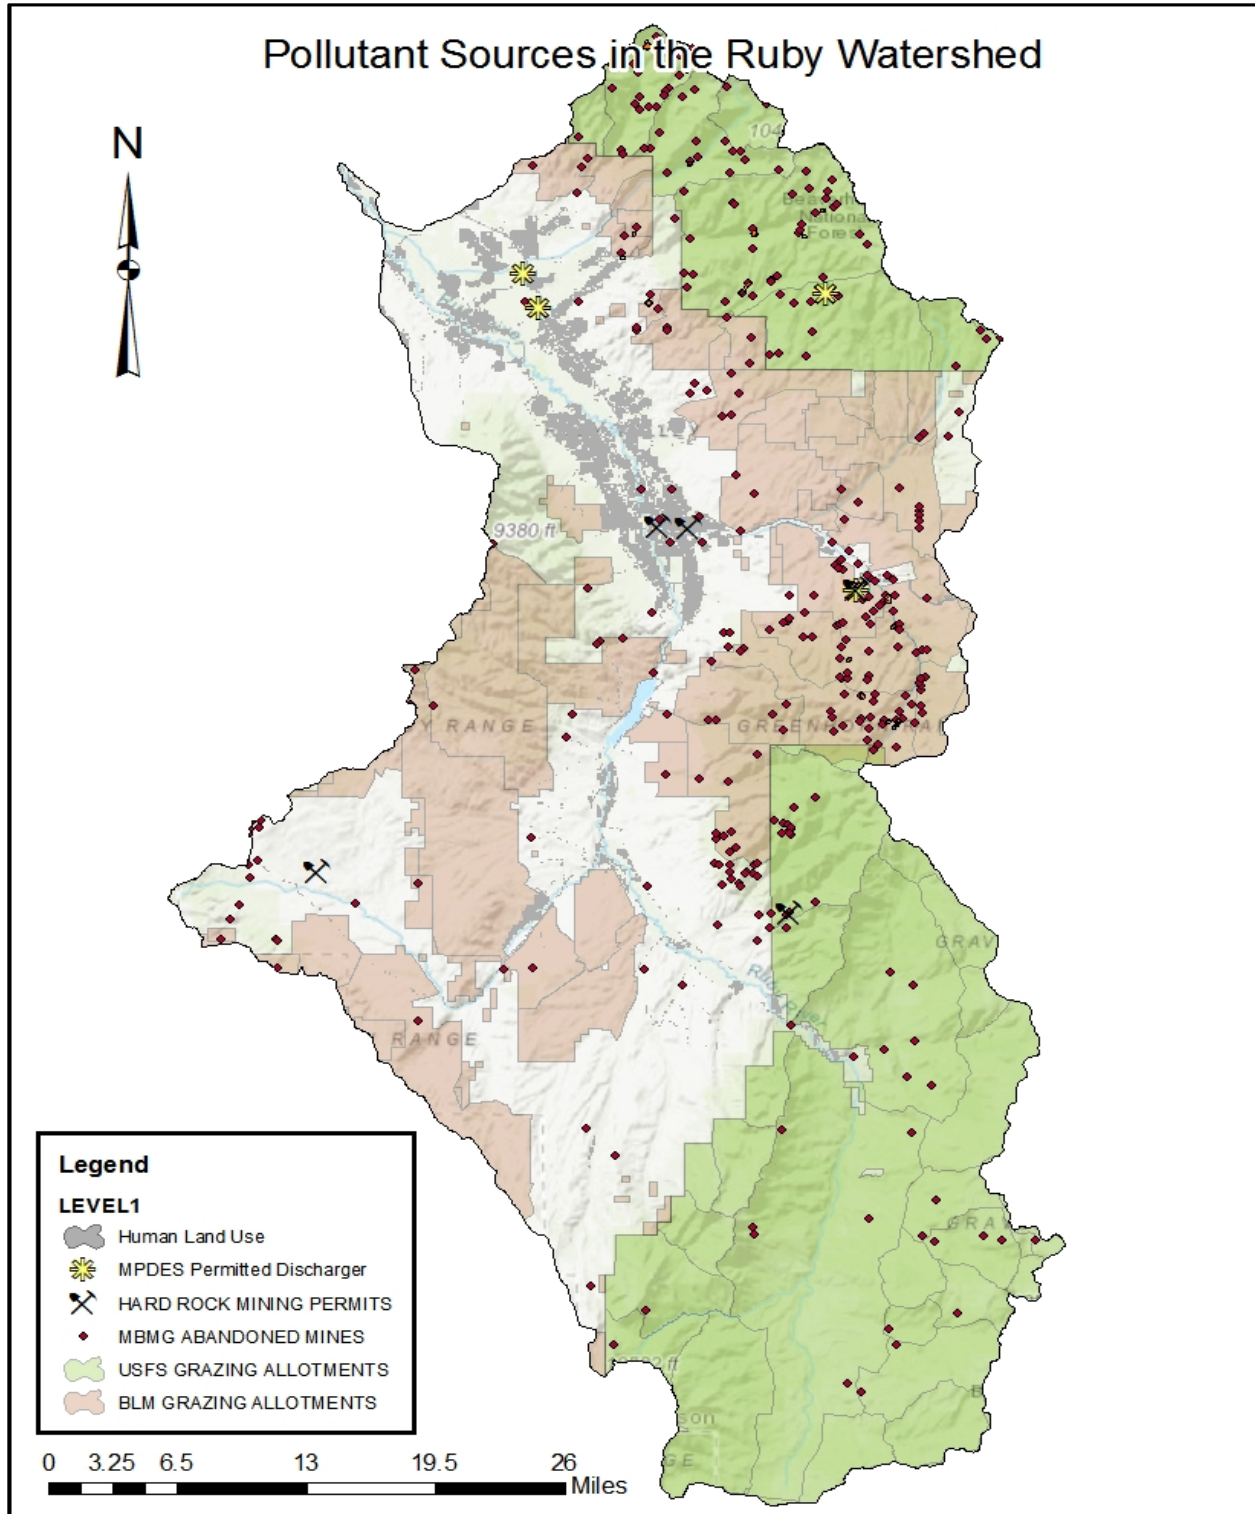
Pollutant Sources in the Ruby Watershed

N

104

9380 ft

RANGE

GREEN

RANGE

GRAV

GRAV

Legend

LEVEL1

Human Land Use

MPDES Permitted Discharger

HARD ROCK MINING PERMITS

MBMG ABANDONED MINES

USFS GRAZING ALLOTMENTS

BLM GRAZING ALLOTMENTS

0 3.25 6.5 13 19.5 26 Miles